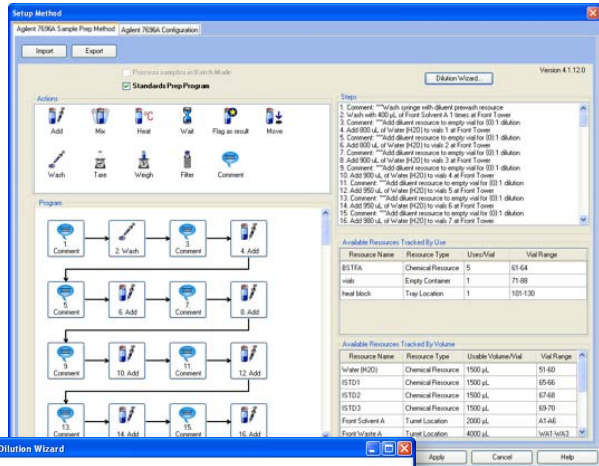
Setup Method

Agilent 7696A Sample Prep Method | Agilent 7696A Configuration

Import | Export

Process samples in Batch Mode

Standards Prep Program

Dilution Wizard...

Version 4.1.12.0

Actions

Add | Mix | Heat | Wait | Flag as result | Move

Wash | Tare | Weigh | Filter | Comment

Steps

1. Comment: ***Wash syringe with diluent prewash resource
2. Wash with 400 μL of Front Solvent A 1 times at Front Tower
3. Comment: ***Add diluent resource to empty vial for (0):1 dilution
4. Add 800 uL of Water (H2O) to vials 1 at Front Tower
5. Comment: ***Add diluent resource to empty vial for (0):1 dilution
6. Add 800 uL of Water (H2O) to vials 2 at Front Tower
7. Comment: ***Add diluent resource to empty vial for (0):1 dilution
8. Add 900 uL of Water (H2O) to vials 3 at Front Tower
9. Comment: ***Add diluent resource to empty vial for (0):1 dilution
10. Add 900 uL of Water (H2O) to vials 4 at Front Tower
11. Comment: ***Add diluent resource to empty vial for (0):1 dilution
12. Add 950 uL of Water (H2O) to vials 5 at Front Tower
13. Comment: ***Add diluent resource to empty vial for (0):1 dilution
14. Add 950 uL of Water (H2O) to vials 6 at Front Tower
15. Comment: ***Add diluent resource to empty vial for (0):1 dilution
16. Add 980 uL of Water (H2O) to vials 7 at Front Tower

Program

1. Comment | 2. Wash | 3. Comment | 4. Add
5. Comment | 6. Add | 7. Comment | 8. Add
9. Comment | 10. Add | 11. Comment | 12. Add
13. Comment | 14. Add | 15. Comment | 16. Add

Available Resources Tracked By Use

| Resource Name | Resource Type | Uses/Vial | Vial Range |
|---|---|---|---|
| BSTFA | Chemical Resource | 5 | 61-64 |
| vials | Empty Container | 1 | 71-88 |
| heat block | Tray Location | 1 | 101-130 |

Available Resources Tracked By Volume

| Resource Name | Resource Type | Usable Volume/Vial | Vial Range |
|---|---|---|---|
| Water (H2O) | Chemical Resource | 1500 μL | 51-60 |
| ISTD1 | Chemical Resource | 1500 μL | 65-66 |
| ISTD2 | Chemical Resource | 1500 μL | 67-68 |
| ISTD3 | Chemical Resource | 1500 μL | 69-70 |
| Front Solvent A | Turret Location | 2000 μL | A1-A6 |
| Front Waste A | Turret Location | 4000 μL | WA1-WA2 |

Dilution Wizard

Apply | Cancel | Help